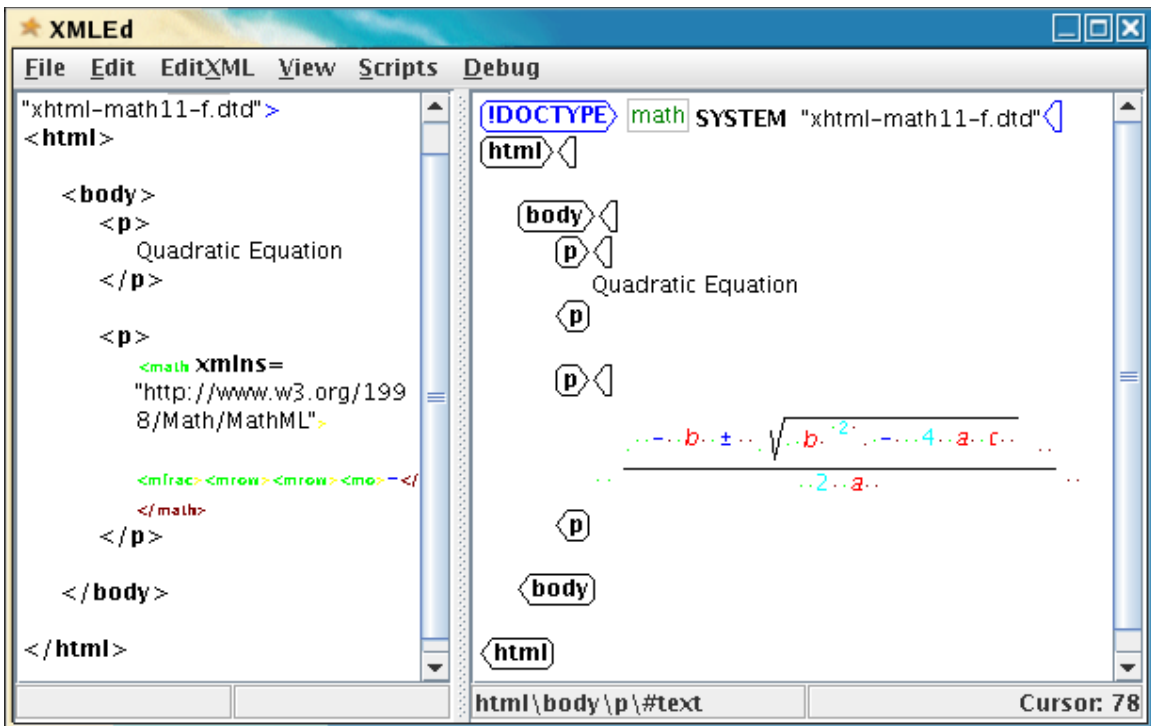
XMLEd

File Edit EditXML View Scripts Debug

"xhtml-math11-f.dtd">
<html>

<body>
<p>
Quadratic Equation
</p>

<p>
<math xmlns=
"http://www.w3.org/1998/Math/MathML">

<mfrac><mrow><mrow><mo>-</
</math>
</p>

</body>

</html>

!DOCTYPE math SYSTEM "xhtml-math11-f.dtd"
html

body
p
Quadratic Equation
p

p
$\frac{-b \pm \sqrt{b^2 - 4ac}}{2a}$
p

body

html

html\body\p\#text
Cursor: 78